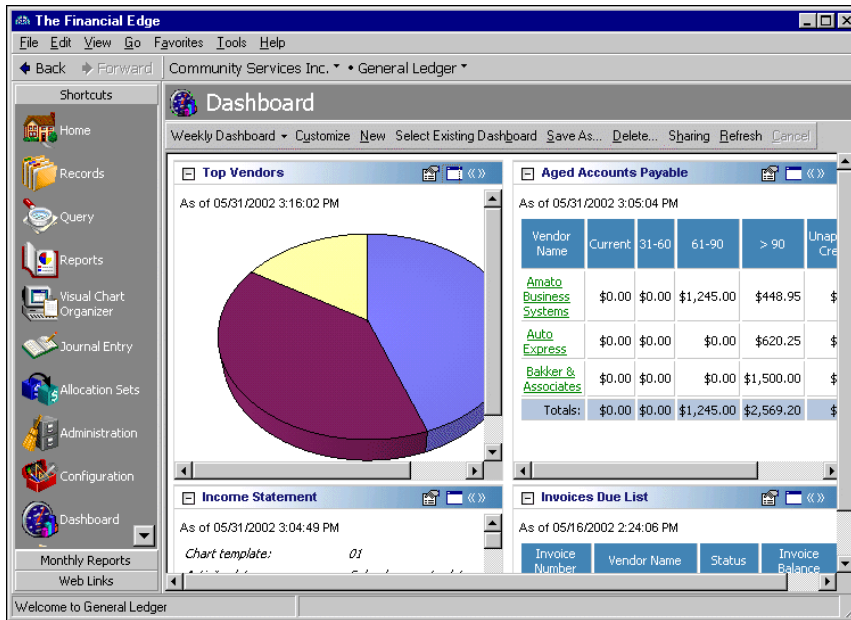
The Financial Edge

File Edit View Go Favorites Tools Help

Back Forward Community Services Inc. • General Ledger

Shortcuts

Home

Records

Query

Reports

Visual Chart Organizer

Journal Entry

Allocation Sets

Administration

Configuration

Dashboard

Monthly Reports

Web Links

Dashboard

Weekly Dashboard Customize New Select Existing Dashboard Save As... Delete... Sharing Refresh Cancel

Top Vendors

As of 05/31/2002 3:16:02 PM

Aged Accounts Payable

As of 05/31/2002 3:05:04 PM

| Vendor Name | Current | 31-60 | 61-90 | > 90 | Unap Cre |
|---|---|---|---|---|---|
| Amato Business Systems | $0.00 | $0.00 | $1,245.00 | $448.95 | $ |
| Auto Express | $0.00 | $0.00 | $0.00 | $620.25 | $ |
| Bakker & Associates | $0.00 | $0.00 | $0.00 | $1,500.00 | $ |
| Totals: | $0.00 | $0.00 | $1,245.00 | $2,569.20 | $ |

Income Statement

As of 05/31/2002 3:04:49 PM

Chart template: 01

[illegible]

Invoices Due List

As of 05/16/2002 2:24:06 PM

| Invoice Number | Vendor Name | Status | Invoice Balance |
|---|---|---|---|

Welcome to General Ledger